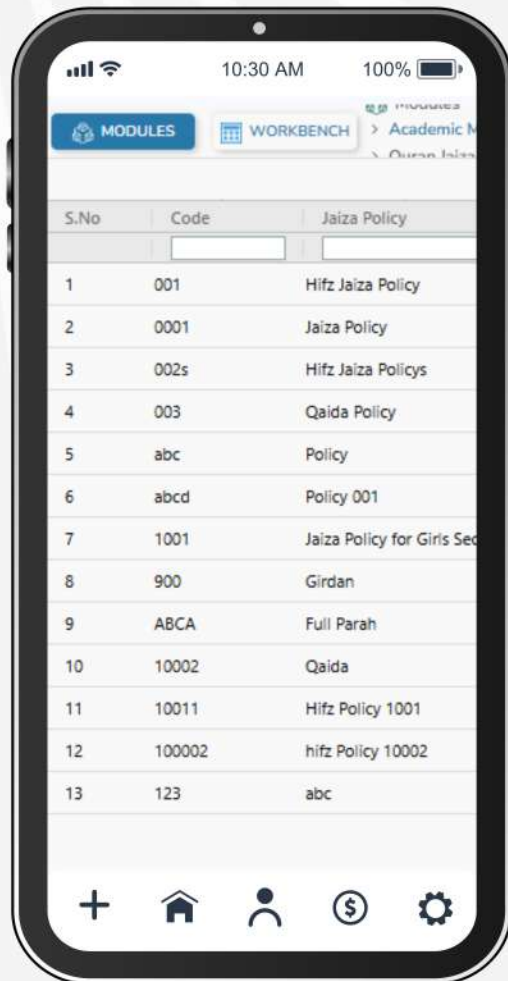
10:30 AM 100%

MODULES WORKBENCH

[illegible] > Academic M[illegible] > Quran Jaiza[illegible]

| S.No | Code | Jaiza Policy |
|---|---|---|
| | | |
| 1 | 001 | Hifz Jaiza Policy |
| 2 | 0001 | Jaiza Policy |
| 3 | 002s | Hifz Jaiza Policys |
| 4 | 003 | Qaida Policy |
| 5 | abc | Policy |
| 6 | abcd | Policy 001 |
| 7 | 1001 | Jaiza Policy for Girls Sec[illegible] |
| 8 | 900 | Girdan |
| 9 | ABCA | Full Parah |
| 10 | 10002 | Qaida |
| 11 | 10011 | Hifz Policy 1001 |
| 12 | 100002 | hifz Policy 10002 |
| 13 | 123 | abc |